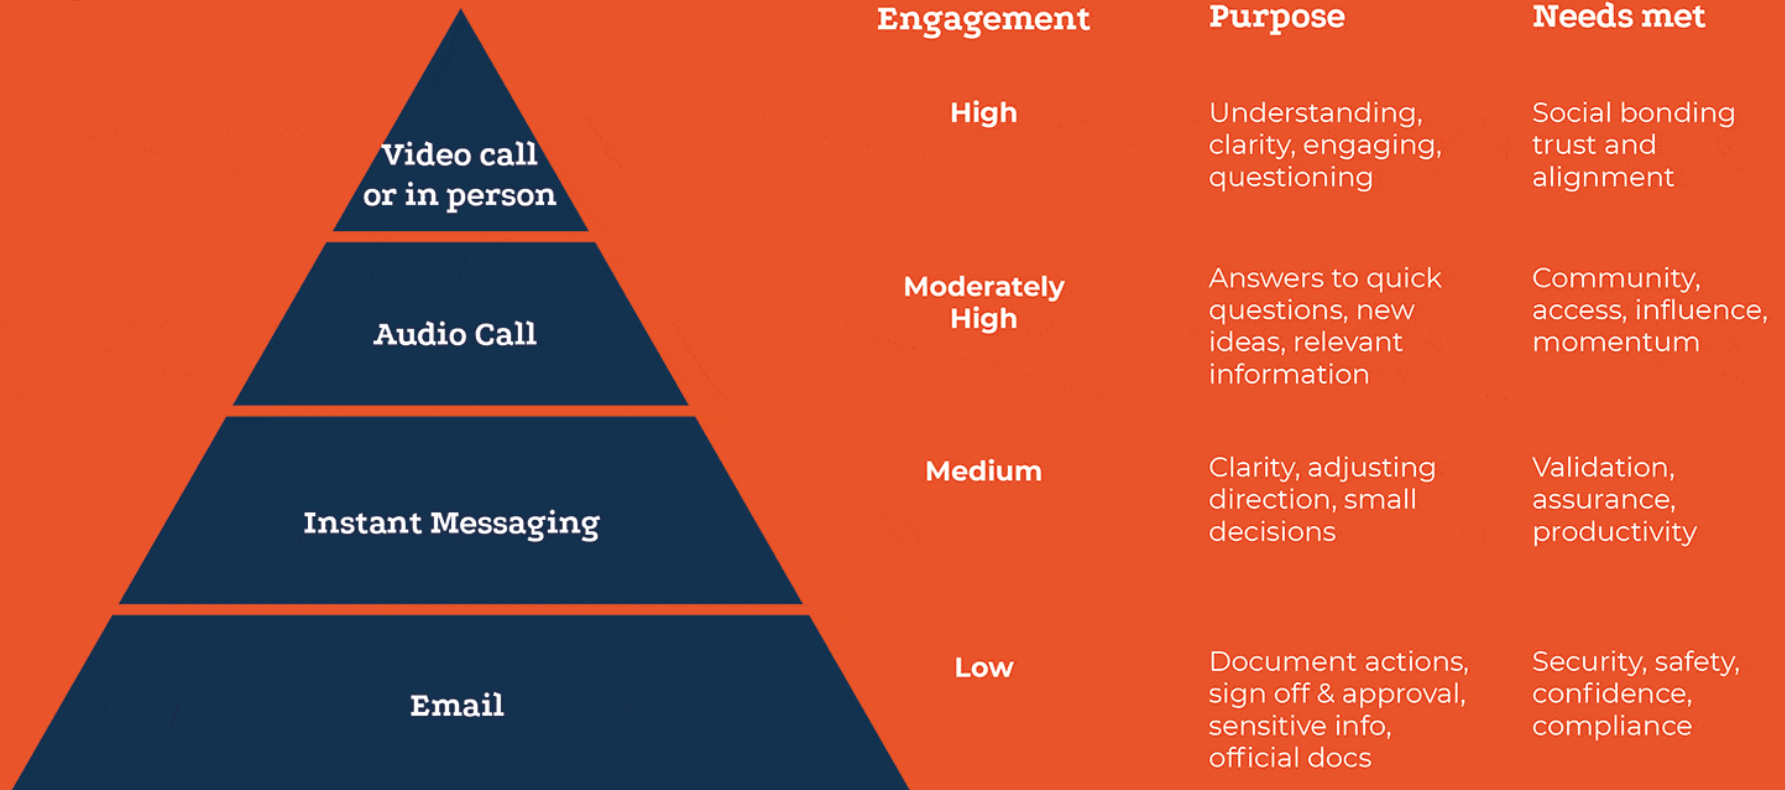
Video call or in person

Audio Call

Instant Messaging

Email

| Engagement | Purpose | Needs met |
|---|---|---|
| High | Understanding, clarity, engaging, questioning | Social bonding trust and alignment |
| Moderately High | Answers to quick questions, new ideas, relevant information | Community, access, influence, momentum |
| Medium | Clarity, adjusting direction, small decisions | Validation, assurance, productivity |
| Low | Document actions, sign off & approval, sensitive info, official docs | Security, safety, confidence, compliance |